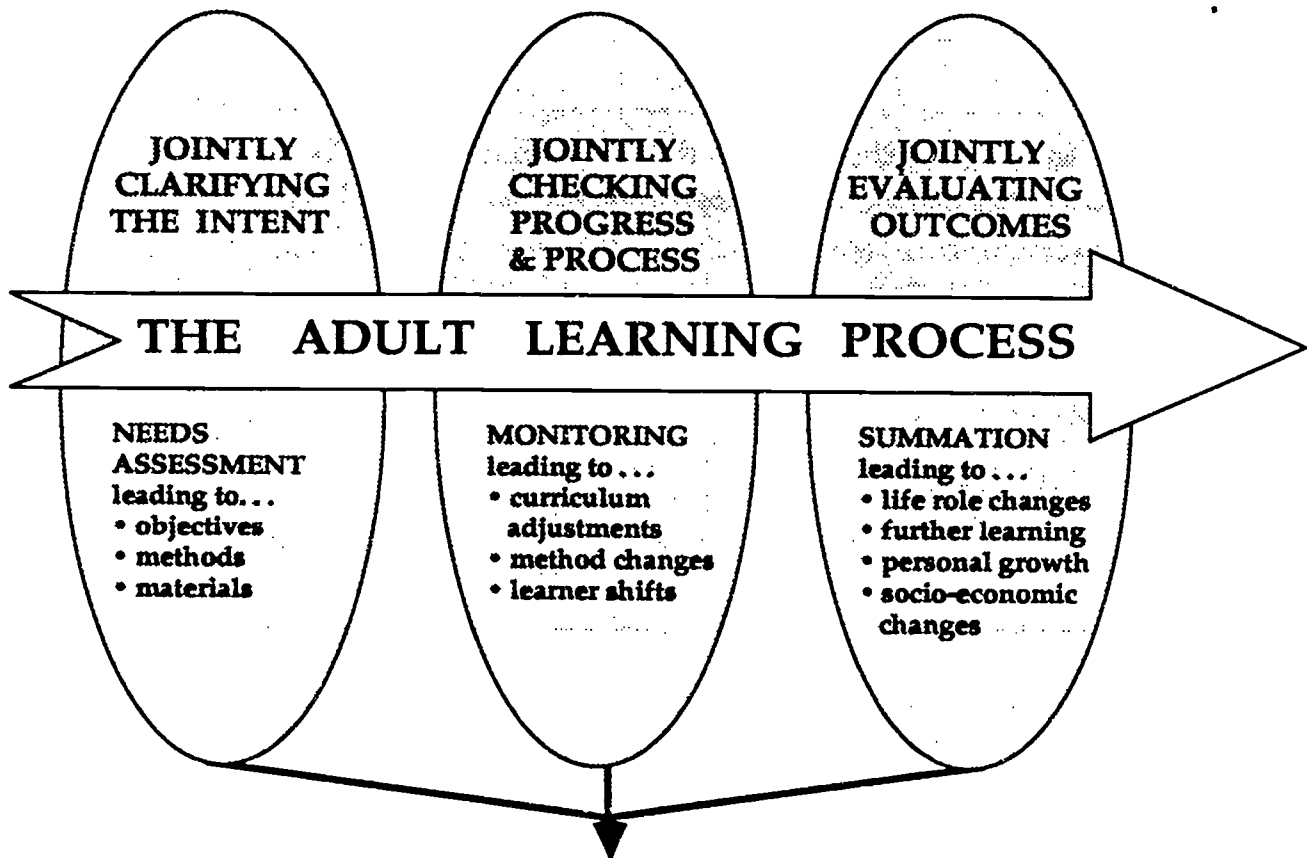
JOINTLY CLARIFYING THE INTENT

JOINTLY CHECKING PROGRESS & PROCESS

JOINTLY EVALUATING OUTCOMES

THE ADULT LEARNING PROCESS

NEEDS ASSESSMENT leading to...
• objectives
• methods
• materials

MONITORING leading to...
• curriculum adjustments
• method changes
• learner shifts

SUMMATION leading to...
• life role changes
• further learning
• personal growth
• socio-economic changes